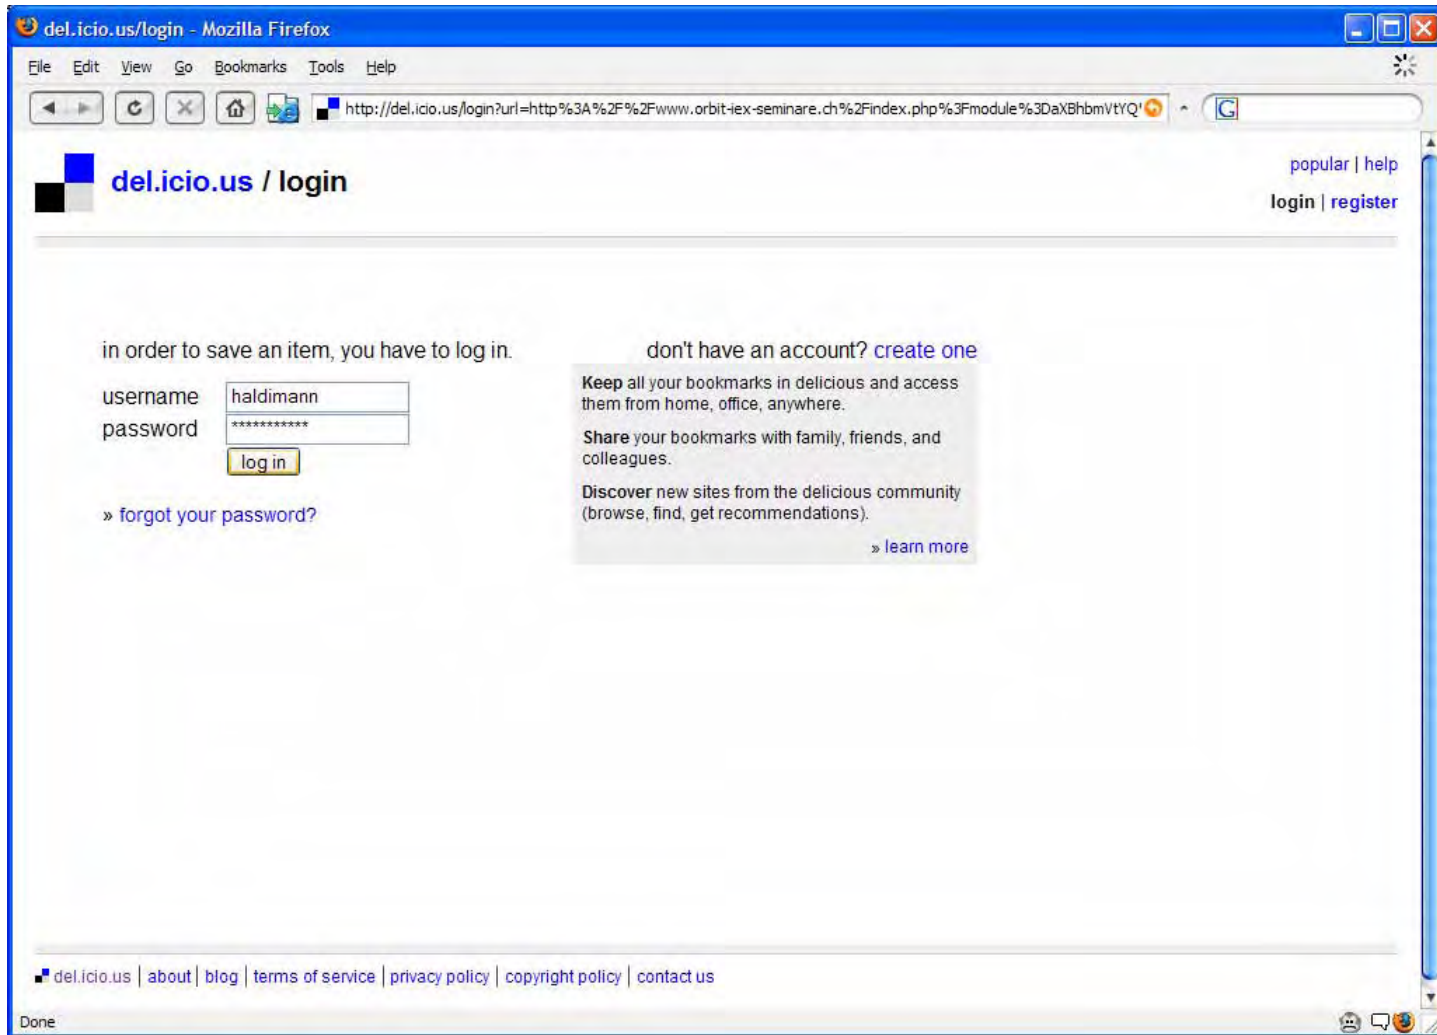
del.icio.us/login - Mozilla Firefox

File Edit View Go Bookmarks Tools Help

http://del.icio.us/login?url=http%3A%2F%2Fwww.orbit-iex-seminare.ch%2Findex.php%3Fmodule%3DaXBhbmVtYQ'

del.icio.us / login

popular | help

login | register

in order to save an item, you have to log in.

username haldimann

password ***********

log in

» forgot your password?

don't have an account? create one

**Keep** all your bookmarks in delicious and access them from home, office, anywhere.

**Share** your bookmarks with family, friends, and colleagues.

**Discover** new sites from the delicious community (browse, find, get recommendations).

» learn more

del.icio.us | about | blog | terms of service | privacy policy | copyright policy | contact us

Done